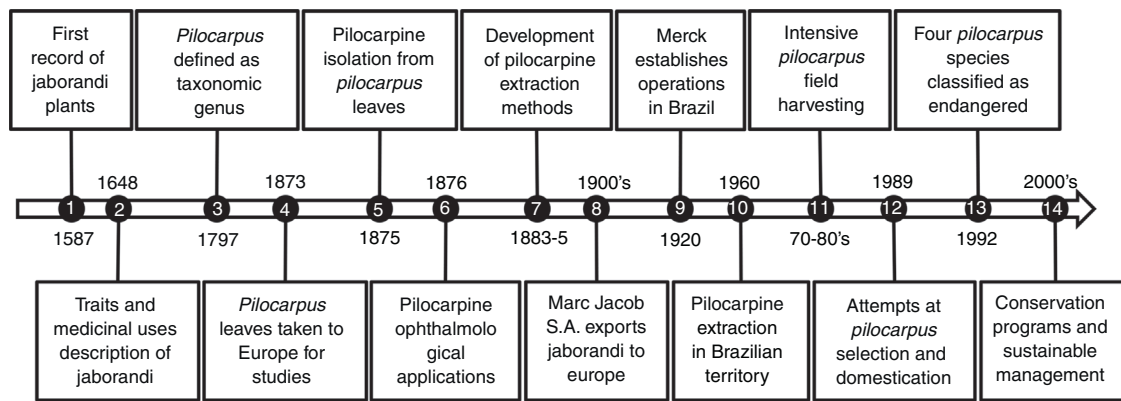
First record of jaborandi plants

*Pilocarpus* defined as taxonomic genus

Pilocarpine isolation from *pilocarpus* leaves

Development of pilocarpine extraction methods

Merck establishes operations in Brazil

Intensive *pilocarpus* field harvesting

Four *pilocarpus* species classified as endangered

1 1587
2 1648
3 1797
4 1873
5 1875
6 1876
7 1883-5
8 1900's
9 1920
10 1960
11 70-80's
12 1989
13 1992
14 2000's

Traits and medicinal uses description of jaborandi

*Pilocarpus* leaves taken to Europe for studies

Pilocarpine ophthalmolo gical applications

Marc Jacob S.A. exports jaborandi to europe

Pilocarpine extraction in Brazilian territory

Attempts at *pilocarpus* selection and domestication

Conservation programs and sustainable management